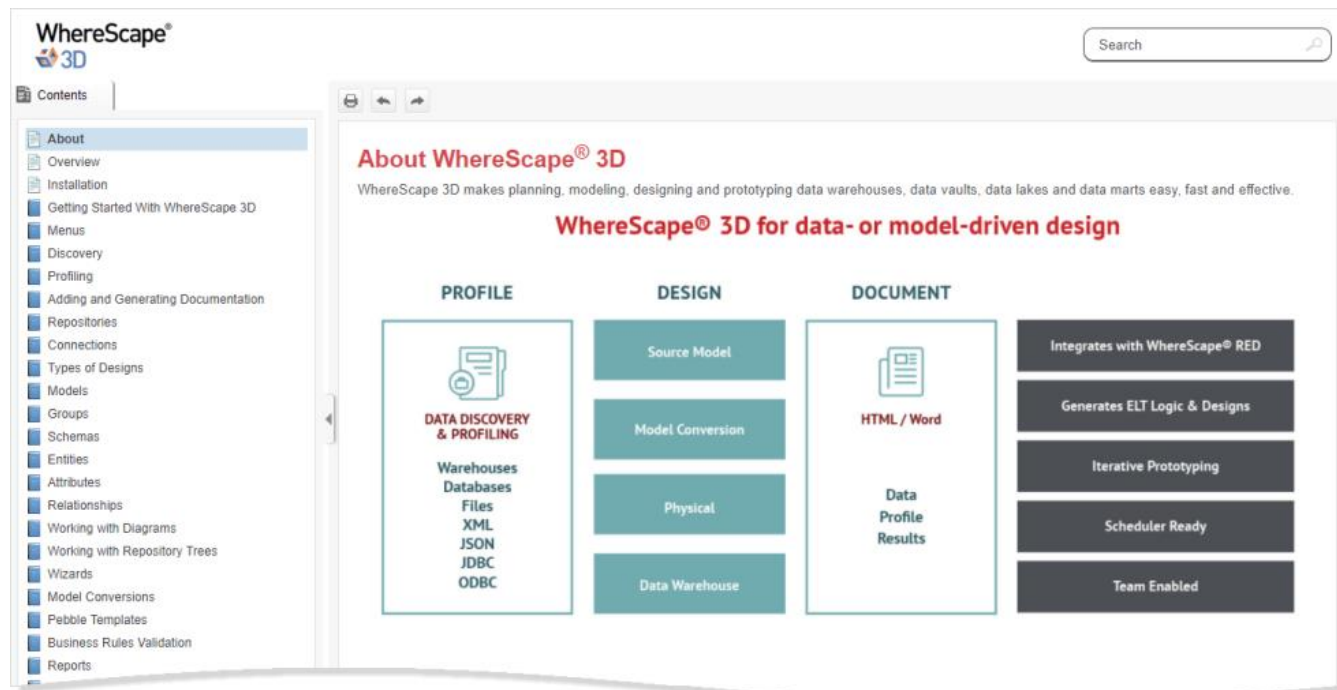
WhereScape®
3D

Search

Contents

About
Overview
Installation
Getting Started With WhereScape 3D
Menus
Discovery
Profiling
Adding and Generating Documentation
Repositories
Connections
Types of Designs
Models
Groups
Schemas
Entities
Attributes
Relationships
Working with Diagrams
Working with Repository Trees
Wizards
Model Conversions
Pebble Templates
Business Rules Validation
Reports

About WhereScape® 3D

WhereScape 3D makes planning, modeling, designing and prototyping data warehouses, data vaults, data lakes and data marts easy, fast and effective.

WhereScape® 3D for data- or model-driven design

PROFILE

DATA DISCOVERY & PROFILING

Warehouses
Databases
Files
XML
JSON
JDBC
ODBC

DESIGN

Source Model

Model Conversion

Physical

Data Warehouse

DOCUMENT

HTML / Word

Data
Profile
Results

Integrates with WhereScape® RED

Generates ELT Logic & Designs

Iterative Prototyping

Scheduler Ready

Team Enabled